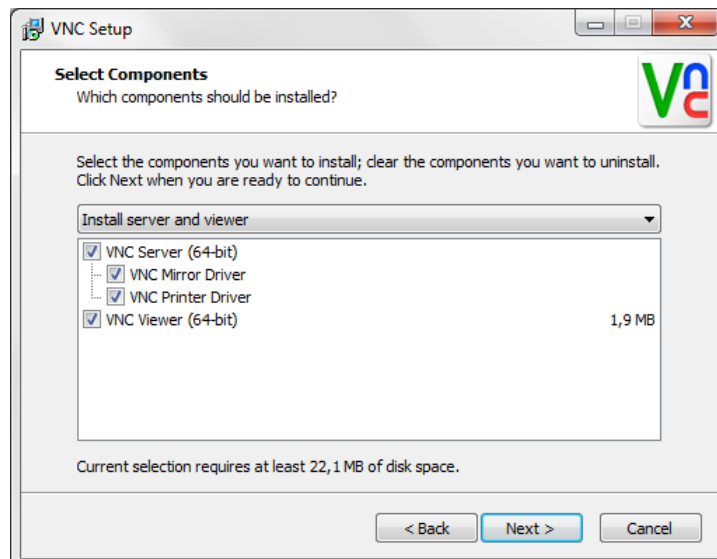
VNC Setup

Select Components
Which components should be installed?

Select the components you want to install; clear the components you want to uninstall. Click Next when you are ready to continue.

Install server and viewer

VNC Server (64-bit)
VNC Mirror Driver
VNC Printer Driver
VNC Viewer (64-bit) 1,9 MB

Current selection requires at least 22,1 MB of disk space.

< Back
Next >
Cancel